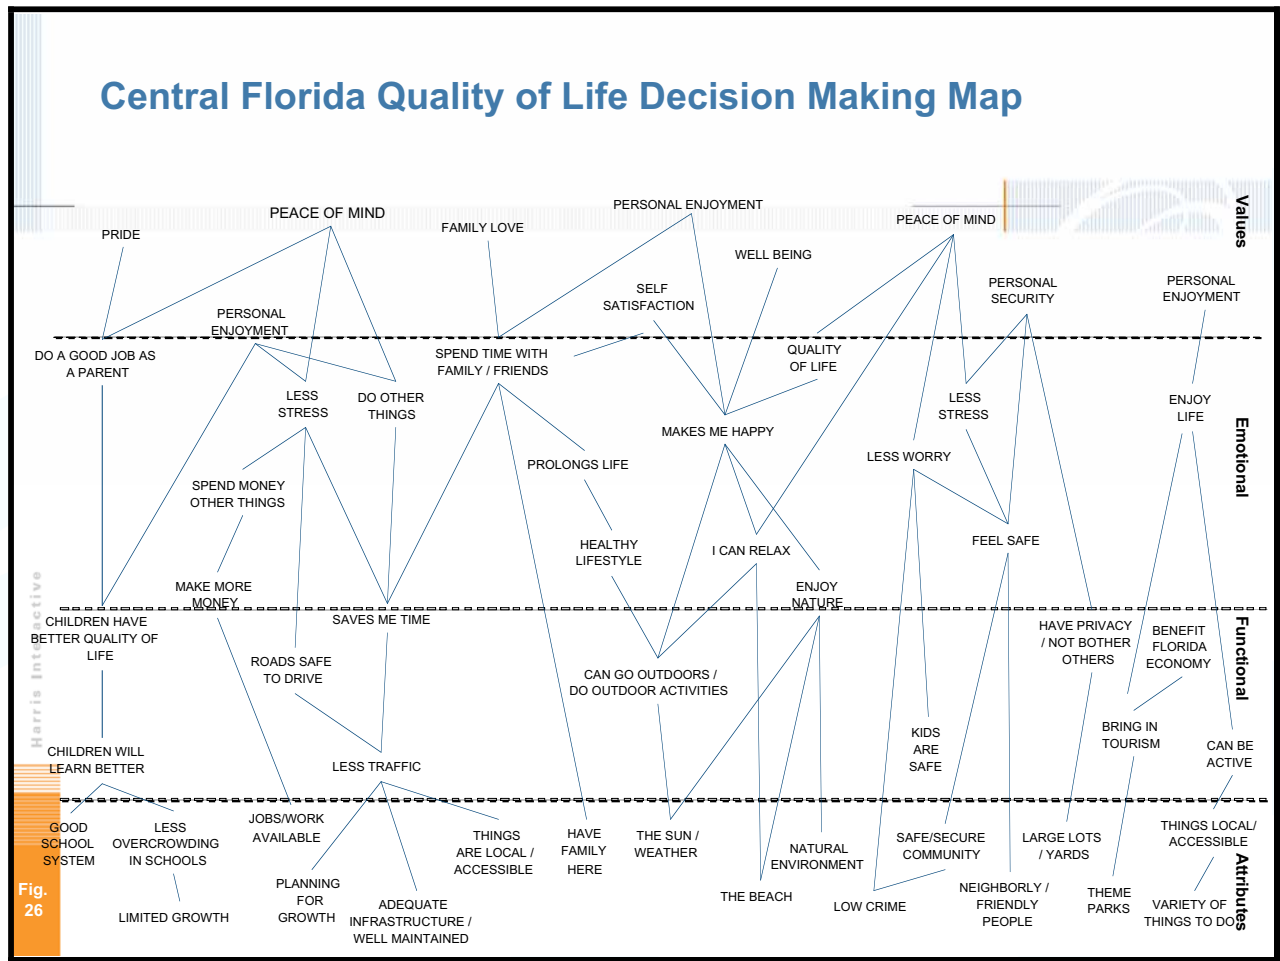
Central Florida Quality of Life Decision Making Map

Values

PRIDE

PEACE OF MIND

FAMILY LOVE

PERSONAL ENJOYMENT

WELL BEING

PEACE OF MIND

SELF SATISFACTION

PERSONAL SECURITY

PERSONAL ENJOYMENT

Emotional

PERSONAL ENJOYMENT

DO A GOOD JOB AS A PARENT

SPEND TIME WITH FAMILY / FRIENDS

QUALITY OF LIFE

LESS STRESS

DO OTHER THINGS

MAKES ME HAPPY

LESS STRESS

ENJOY LIFE

PROLONGS LIFE

LESS WORRY

SPEND MONEY OTHER THINGS

HEALTHY LIFESTYLE

I CAN RELAX

FEEL SAFE

MAKE MORE MONEY

ENJOY NATURE

Functional

CHILDREN HAVE BETTER QUALITY OF LIFE

SAVES ME TIME

ROADS SAFE TO DRIVE

CAN GO OUTDOORS / DO OUTDOOR ACTIVITIES

HAVE PRIVACY / NOT BOTHER OTHERS

BENEFIT FLORIDA ECONOMY

KIDS ARE SAFE

BRING IN TOURISM

CAN BE ACTIVE

CHILDREN WILL LEARN BETTER

LESS TRAFFIC

Attributes

GOOD SCHOOL SYSTEM

LESS OVERCROWDING IN SCHOOLS

JOBS/WORK AVAILABLE

THINGS ARE LOCAL / ACCESSIBLE

HAVE FAMILY HERE

THE SUN / WEATHER

NATURAL ENVIRONMENT

SAFE/SECURE COMMUNITY

LARGE LOTS / YARDS

THINGS LOCAL/ ACCESSIBLE

PLANNING FOR GROWTH

ADEQUATE INFRASTRUCTURE / WELL MAINTAINED

THE BEACH

LOW CRIME

NEIGHBORLY / FRIENDLY PEOPLE

THEME PARKS

VARIETY OF THINGS TO DO

LIMITED GROWTH

Fig. 26

Harris Interactive